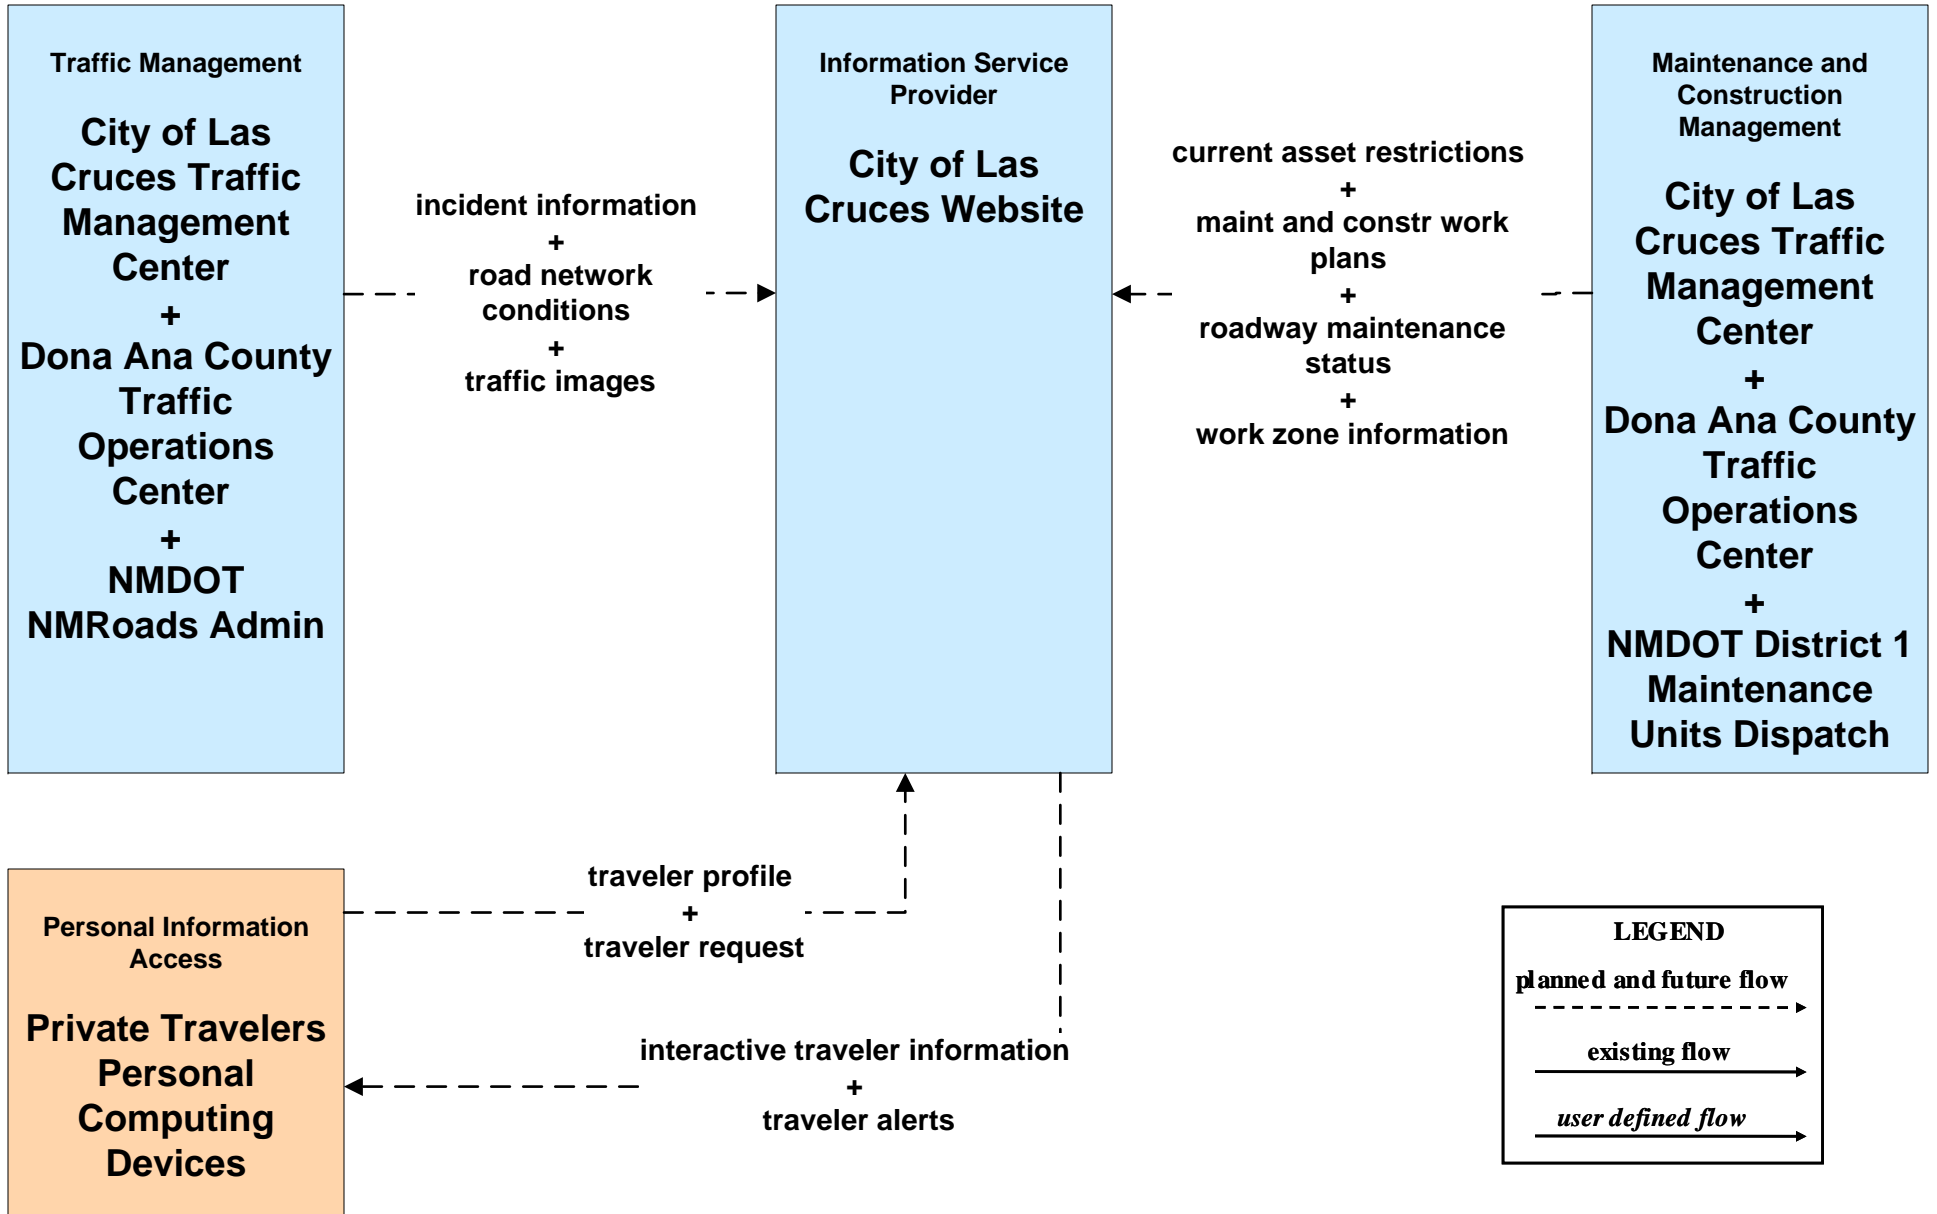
Traffic Management

City of Las Cruces Traffic Management Center
+
Dona Ana County Traffic Operations Center
+
NMDOT NMRoads Admin

incident information
+
road network conditions
+
traffic images

Information Service Provider

City of Las Cruces Website

current asset restrictions
+
maint and constr work plans
+
roadway maintenance status
+
work zone information

Maintenance and Construction Management

City of Las Cruces Traffic Management Center
+
Dona Ana County Traffic Operations Center
+
NMDOT District 1 Maintenance Units Dispatch

Personal Information Access

Private Travelers Personal Computing Devices

traveler profile
+
traveler request

interactive traveler information
+
traveler alerts

LEGEND
planned and future flow
existing flow
user defined flow